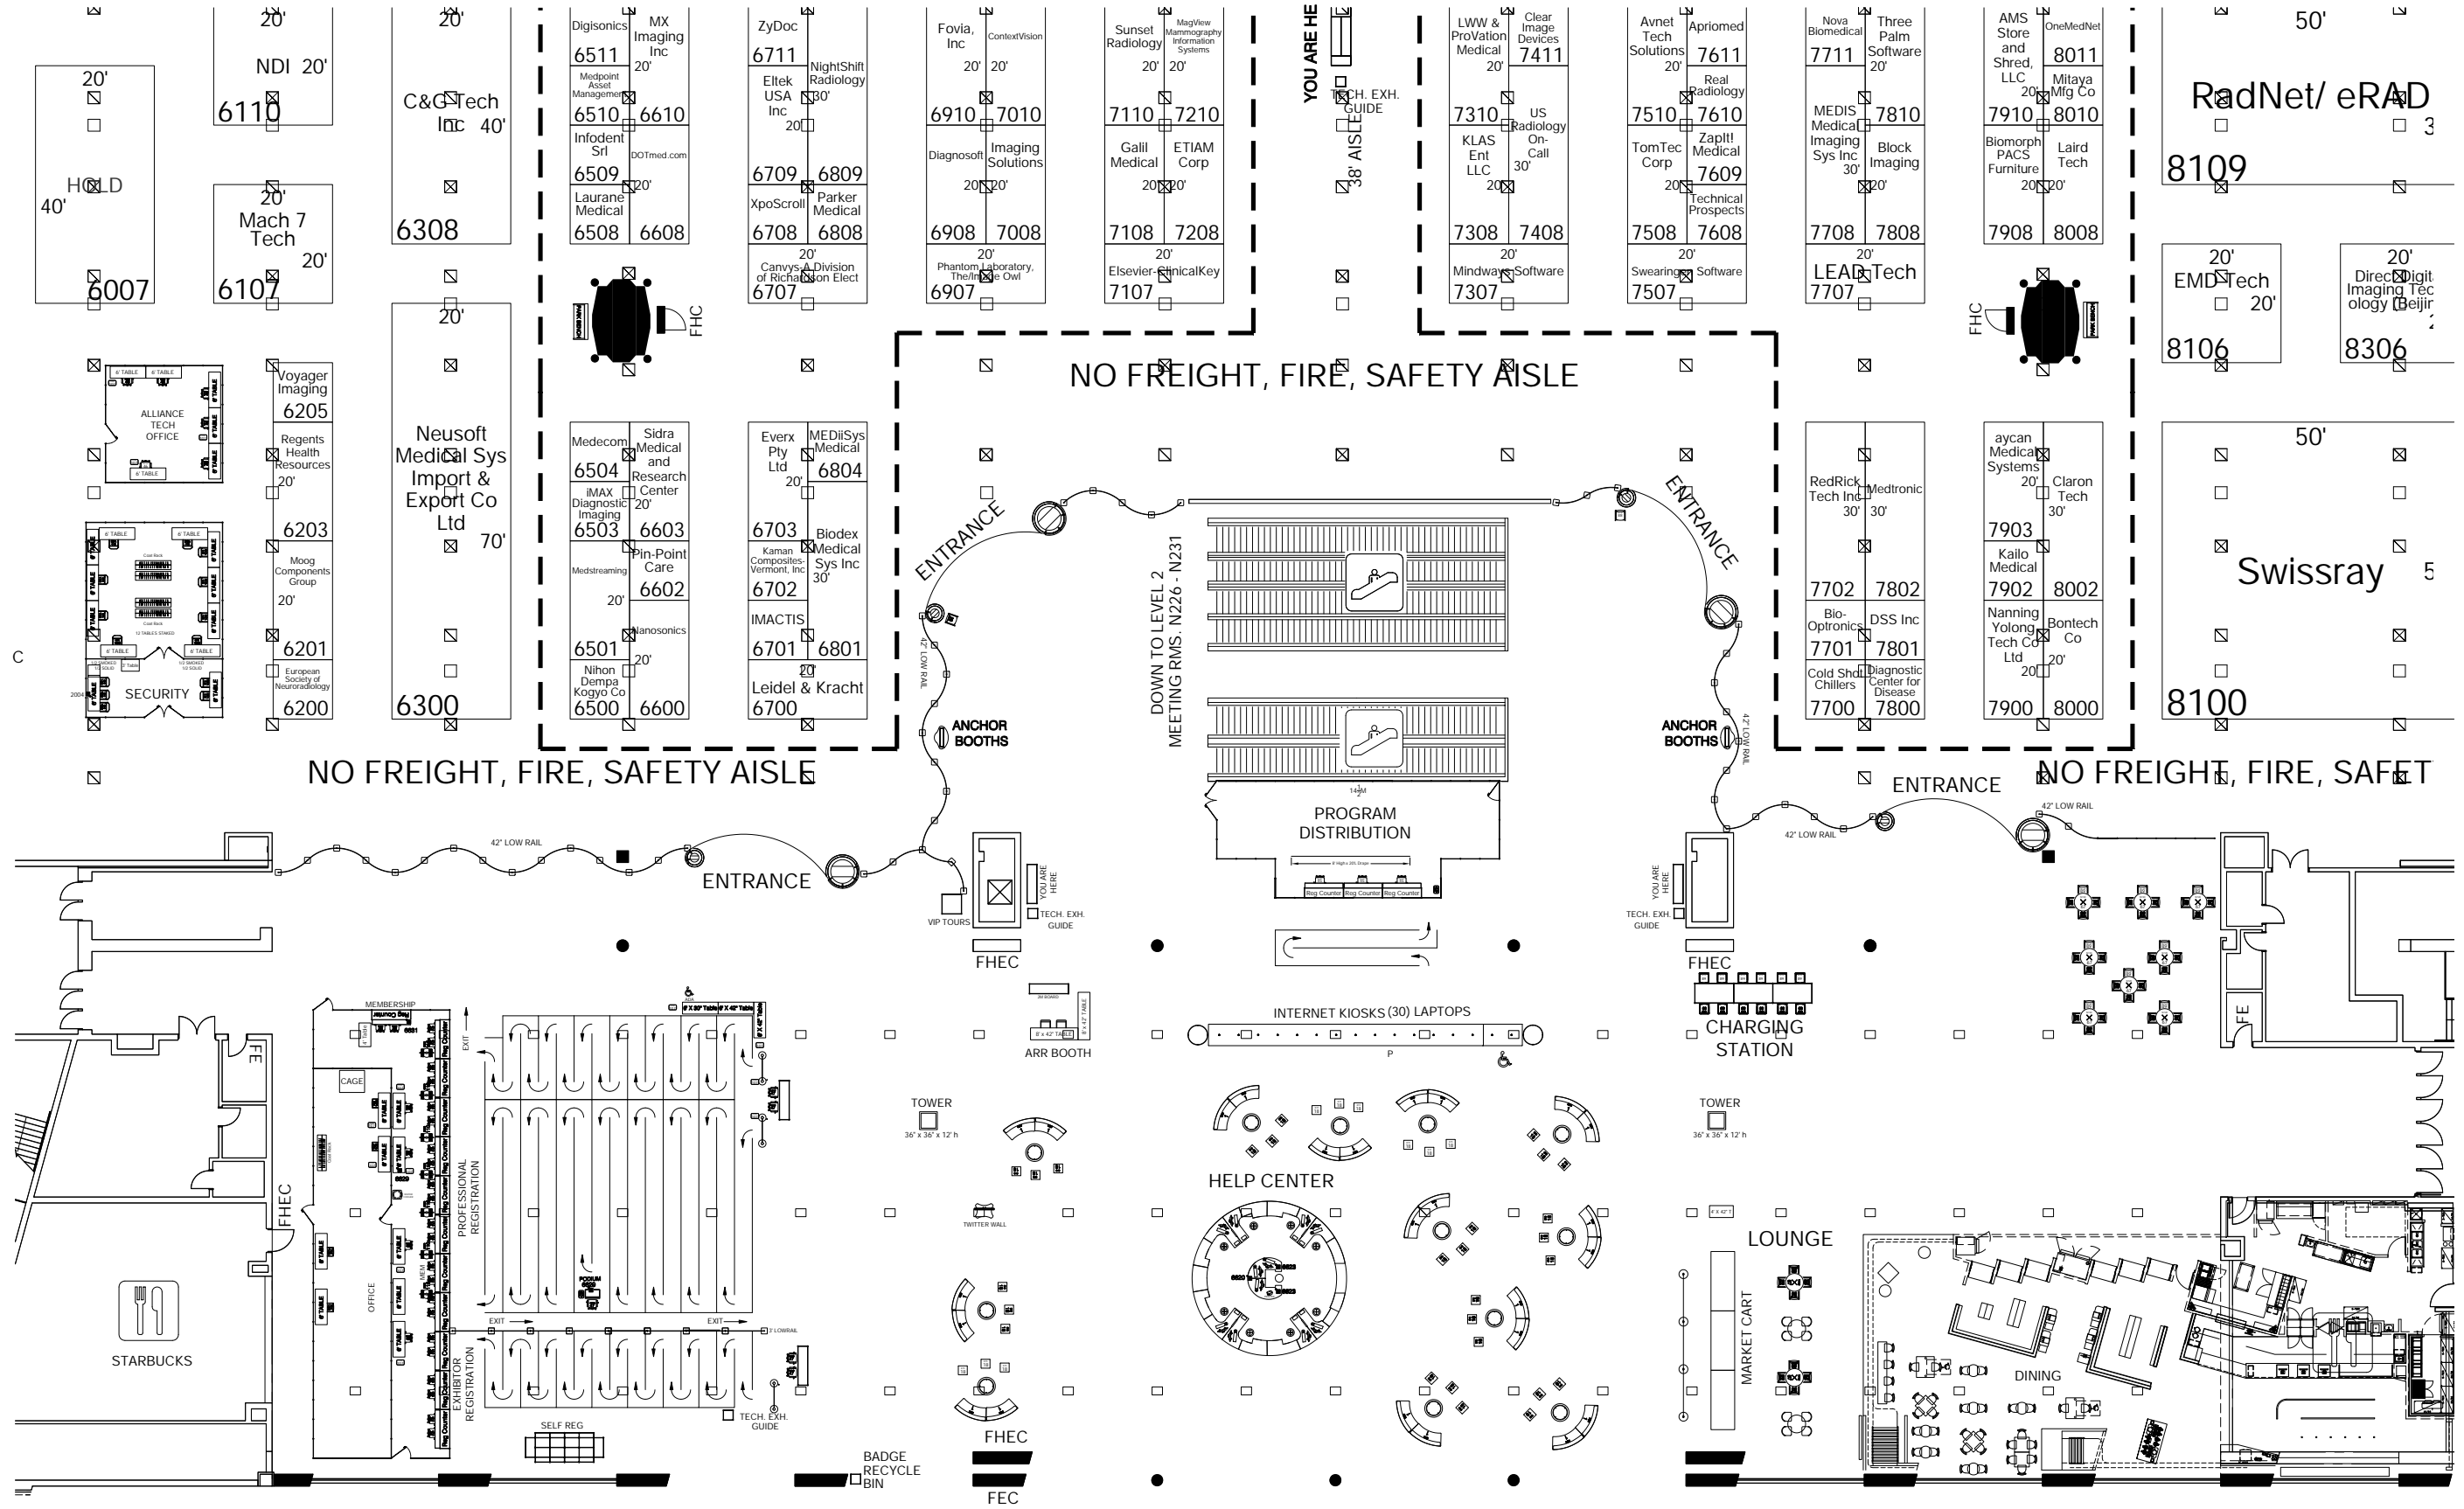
20' NDI 20' 6110
20' C&G Tech Inc 40' 6308
20' HOLD 40' 6007
20' Mach 7 Tech 20' 6107

Digisonics 6511
MX Imaging Inc 20'
Medpoint Asset Managem 6510 6610
Infodent Srl DOTmed.com 6509 20'
Laurane Medical 6508 6608

ZyDoc 6711
NightShift Radiology 30'
Eltek USA Inc 20'
6709 6809
XpoScroll Parker Medical 6708 6808
20' Canvys-A Division of Richardson Elect 6707

Fovia, Inc ContextVision 20' 20' 6910 7010
Diagnostix Imaging Solutions 20' 20' 6908 7008
20' Phantom Laboratory, The/Image Owl 6907

Sunset Radiology MagView Mammography Information Systems 20' 20' 7110 7210
Galil Medical ETIAM Corp 20' 20' 7108 7208
20' Elsevier-ClinicalKey 7107

YOU ARE HE
TECH. EXH. GUIDE
38' AISLE

LWW & ProVation Medical 20' Clear Image Devices 7411
7310 US Radiology On-Call 30'
KLAS Ent LLC 20'
7308 7408
20' Mindways Software 7307

Avnet Tech Solutions 20' Apriomed 7611
Real Radiology 7510 7610
TomTec Corp 20' ZapIt! Medical 7609
Technical Prospects 7508 7608
20' Swearingen Software 7507

Nova Biomedical 7711 Three Palm Software 20'
MEDIS Medical Imaging Sys Inc 30' 7810
Block Imaging 20'
7708 7808
20' LEAD Tech 7707

AMS Store and Shred, LLC 20' OneMedNet 8011
Mitaya Mfg Co 7910 8010
Biomorph PACS Furniture 20' Laird Tech 20'
7908 8008

50' RadNet/ eRAD 3 8109
20' EMD Tech 20' 8106
20' DirectDigit Imaging Tec ology (Beijin 8306

NO FREIGHT, FIRE, SAFETY AISLE

FHC
FHC

6' TABLE ALLIANCE TECH OFFICE
SECURITY
Voyager Imaging 6205
Regents Health Resources 20' 6203
Moog Components Group 20' 6201
European Society of Neuroradiology 6200

20' Neusoft Medical Sys Import & Export Co Ltd 70' 6300

Medecom 6504
Sidra Medical and Research Center 20'
IMAX Diagnostic Imaging 6503 6603
Medstreaming 20' Pin-Point Care 6602
Nanosonics 20'
6501
Nihon Dempa Kogyo Co 6500 6600

Everx Pty Ltd 20' MEDiiSys Medical 6804
6703 Biodex Medical Sys Inc 30'
Kaman Composites-Vermont, Inc 6702
IMACTIS 6701 6801
20' Leidel & Kracht 6700

ENTRANCE
ENTRANCE
42" LOW RAIL
ANCHOR BOOTHS
ANCHOR BOOTHS
DOWN TO LEVEL 2 MEETING RMS. N226 - N231
PROGRAM DISTRIBUTION
Reg Counter Reg Counter Reg Counter

RedRick Tech Inc 30' Medtronic 30'
7702 7802
Bio-Optronics DSS Inc 7701 7801
Cold Shot Chillers Diagnostic Center for Disease 7700 7800

aycan Medical Systems 20' Clarion Tech 30'
7903
Kailo Medical 7902 8002
Nanning Yolong Tech Co Ltd 20' Bontech Co 20'
7900 8000

50' Swissray 5 8100

C

NO FREIGHT, FIRE, SAFETY AISLE
ENTRANCE
42" LOW RAIL
ENTRANCE
NO FREIGHT, FIRE, SAFET
42" LOW RAIL
VIP TOURS
YOU ARE HERE
TECH. EXH. GUIDE
YOU ARE HERE
TECH. EXH. GUIDE
FHEC
FHEC
FE
FE

MEMBERSHIP
CAGE
OFFICE
FHEC
STARBUCKS
PROFESSIONAL REGISTRATION
EXHIBITOR REGISTRATION
EXIT
EXIT
SELF REG
TECH. EXH. GUIDE
BADGE RECYCLE BIN
ARR BOOTH
INTERNET KIOSKS (30) LAPTOPS
CHARGING STATION
TOWER 36" x 36" x 12' h
TOWER 36" x 36" x 12' h
TWITTER WALL
HELP CENTER
LOUNGE
MARKET CART
DINING
FHEC
FEC